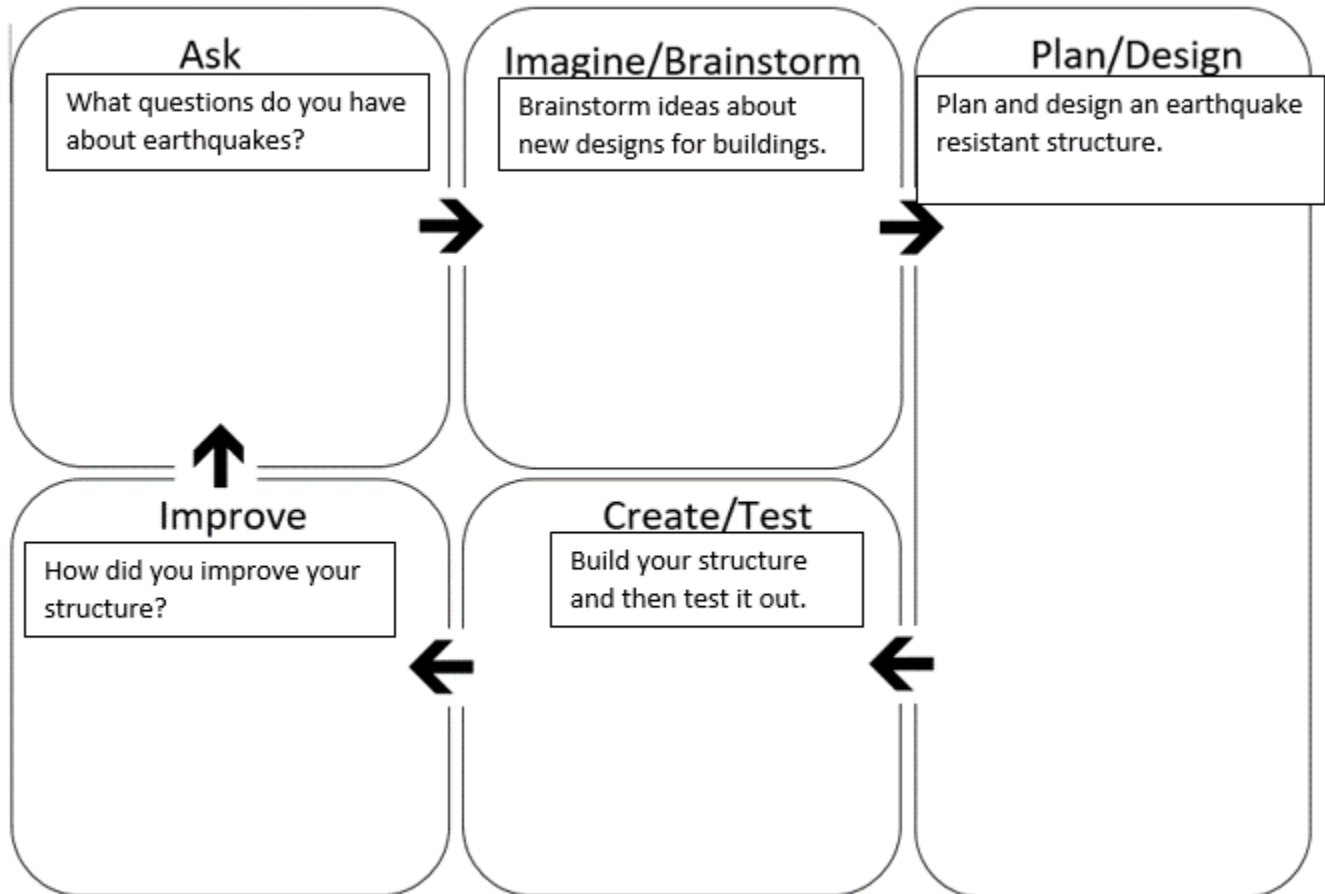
Ask

What questions do you have about earthquakes?

Imagine/Brainstorm

Brainstorm ideas about new designs for buildings.

Plan/Design

Plan and design an earthquake resistant structure.

Improve

How did you improve your structure?

Create/Test

Build your structure and then test it out.